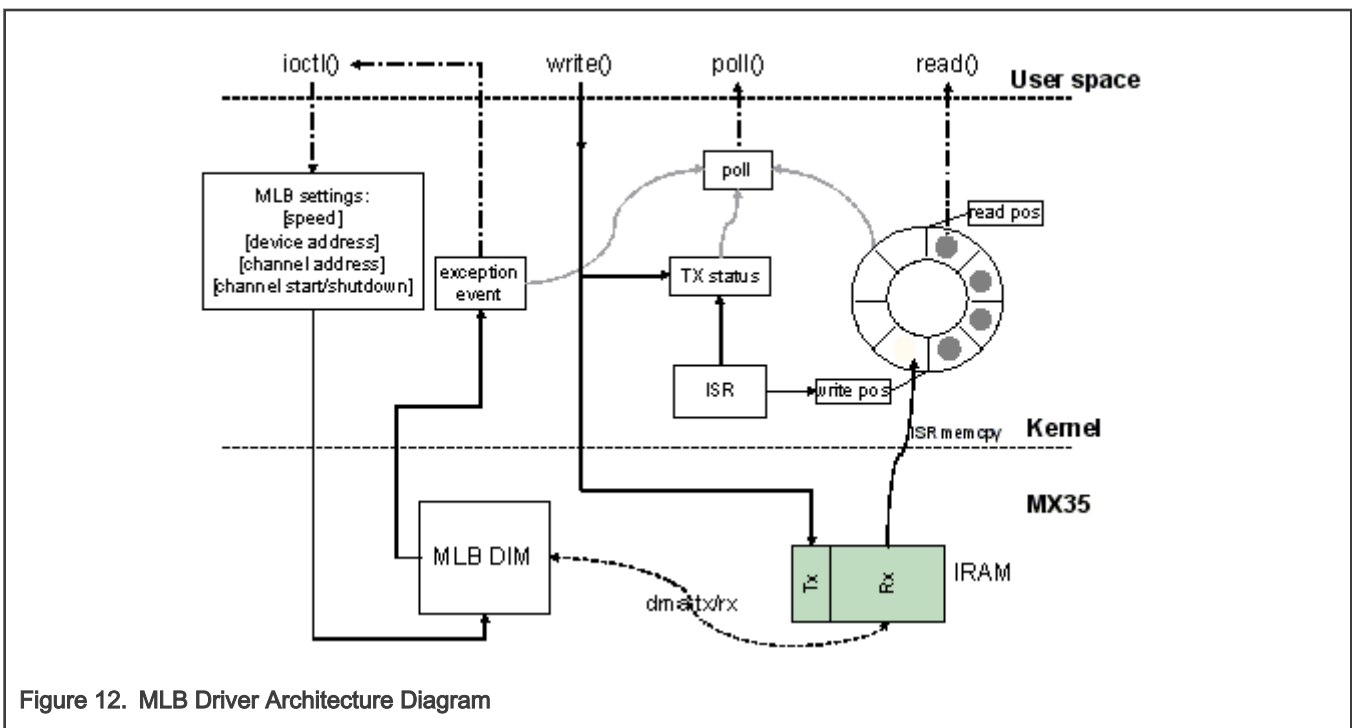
ioctl()

write()

poll()

read()

User space

MLB settings:
[speed]
[device address]
[channel address]
[channel start/shutdown]

exception event

poll

TX status

read pos

ISR

write pos

ISR memcpy

Kernel

MX35

MLB DIM

Tx

Rx

IRAM

dma tx/rx

Figure 12. MLB Driver Architecture Diagram